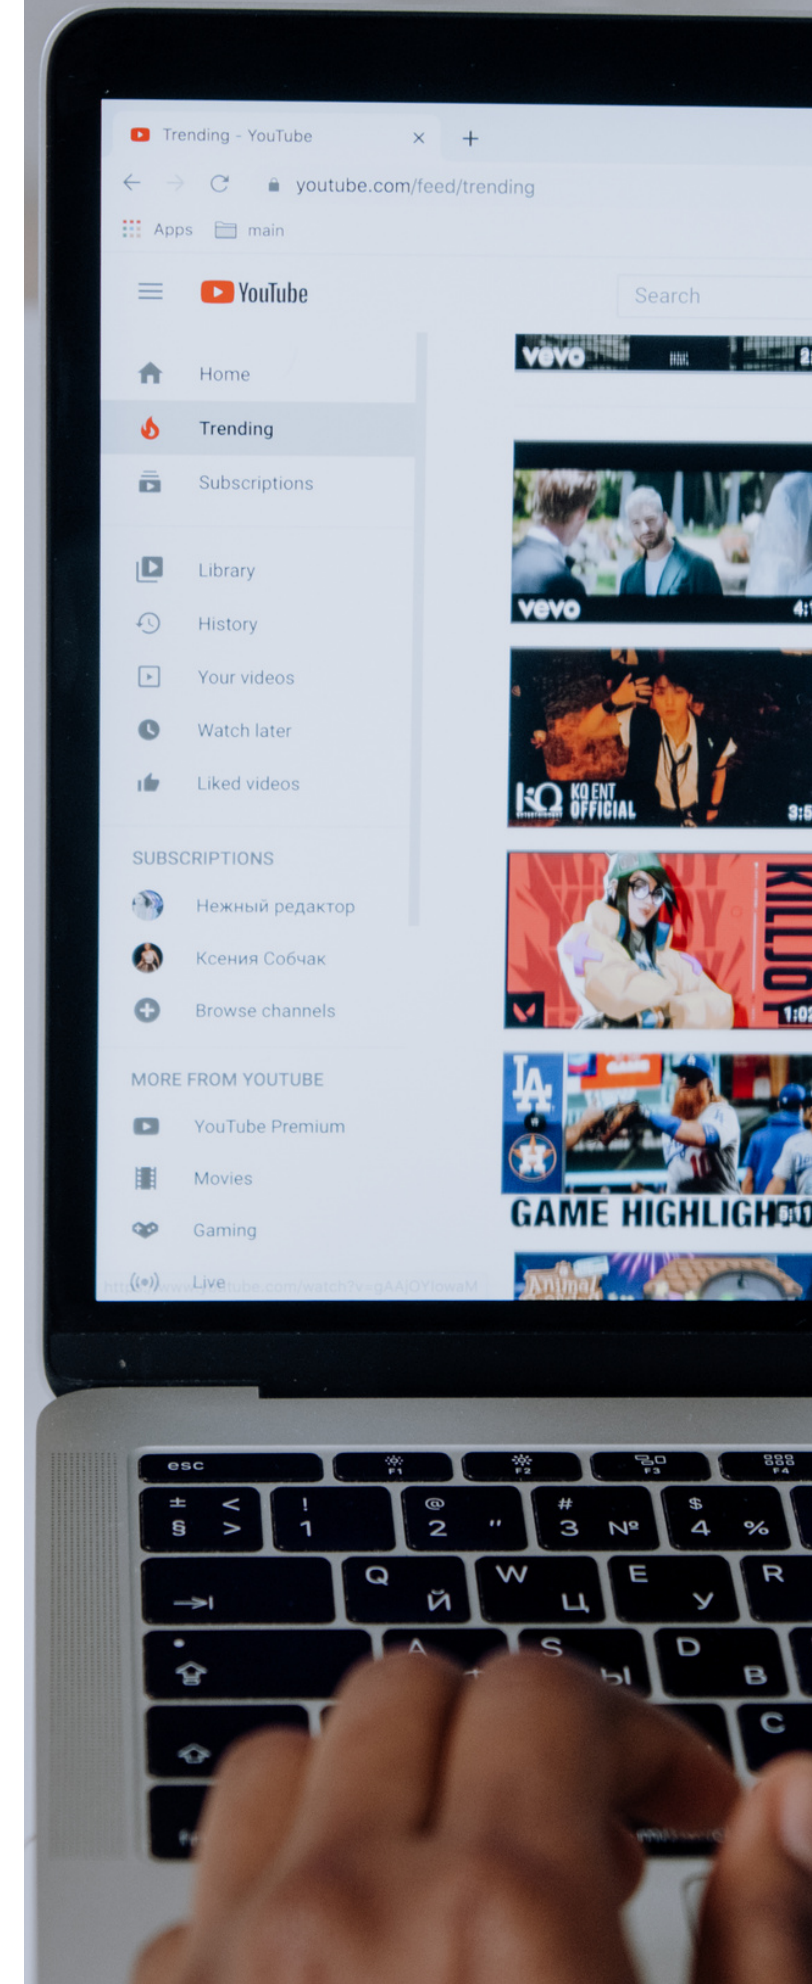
Trending - YouTube ×
+
youtube.com/feed/trending
Apps main

YouTube
Search

Home
Trending
Subscriptions

Library
History
Your videos
Watch later
Liked videos

SUBSCRIPTIONS
Нежный редактор
Ксения Собчак
Browse channels

MORE FROM YOUTUBE
YouTube Premium
Movies
Gaming
Live

vevo
vevo 4:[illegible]
KQ ENT OFFICIAL 3:5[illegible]
KILLJO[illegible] 1:02
LA
GAME HIGHLIGH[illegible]
Animal

esc F1 F2 F3 F4
± § < > ! 1 @ 2 " # 3 № $ 4 %
Q Й W Ц E У R
A S Ы D В
C